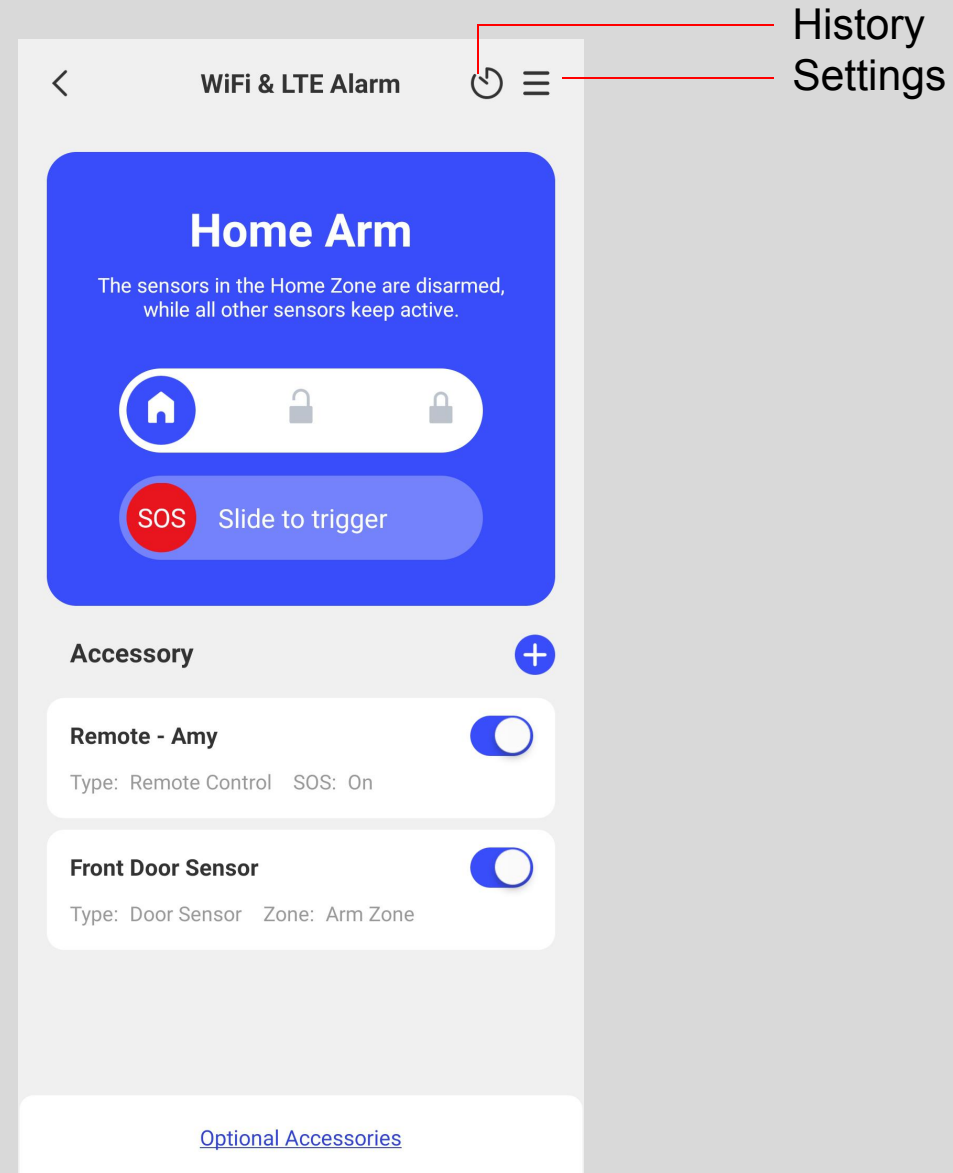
WiFi & LTE Alarm

History
Settings

Home Arm

The sensors in the Home Zone are disarmed, while all other sensors keep active.

SOS Slide to trigger

Accessory

Remote - Amy
Type: Remote Control SOS: On

Front Door Sensor
Type: Door Sensor Zone: Arm Zone

Optional Accessories